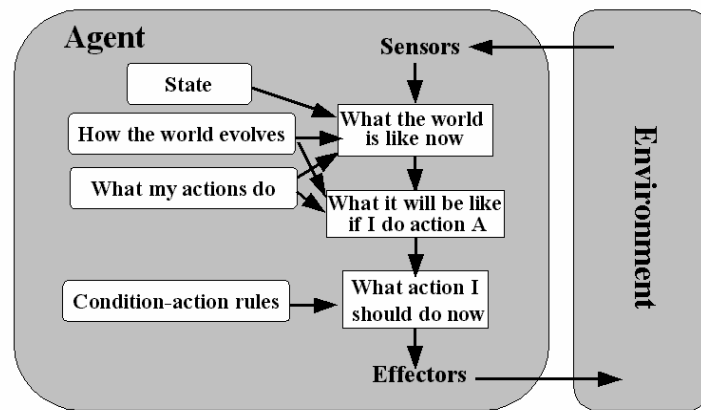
Agent

Sensors

State

How the world evolves

What my actions do

What the world is like now

What it will be like if I do action A

Condition-action rules

What action I should do now

Effectors

Environment